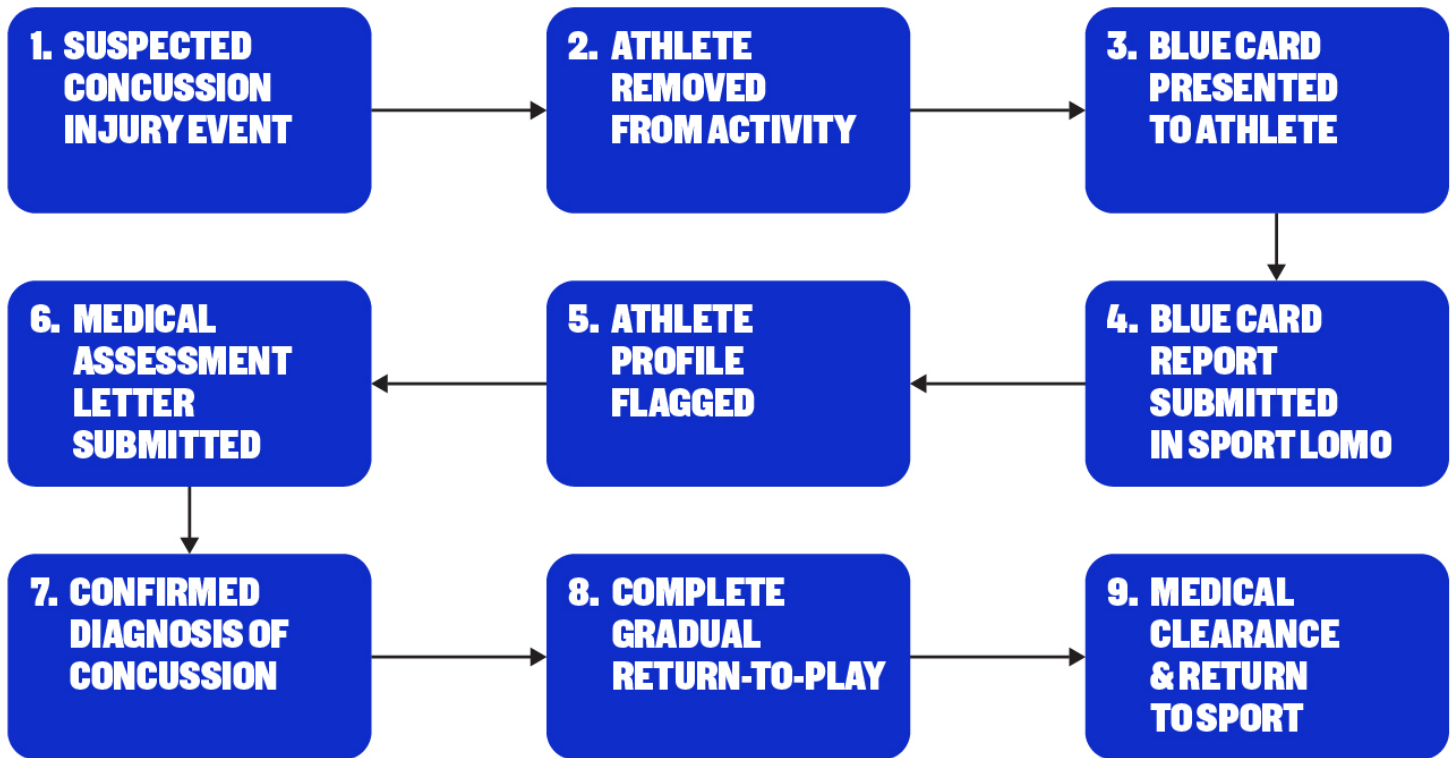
1. SUSPECTED CONCUSSION INJURY EVENT

2. ATHLETE REMOVED FROM ACTIVITY

3. BLUE CARD PRESENTED TO ATHLETE

4. BLUE CARD REPORT SUBMITTED IN SPORT LOMO

5. ATHLETE PROFILE FLAGGED

6. MEDICAL ASSESSMENT LETTER SUBMITTED

7. CONFIRMED DIAGNOSIS OF CONCUSSION

8. COMPLETE GRADUAL RETURN-TO-PLAY

9. MEDICAL CLEARANCE & RETURN TO SPORT